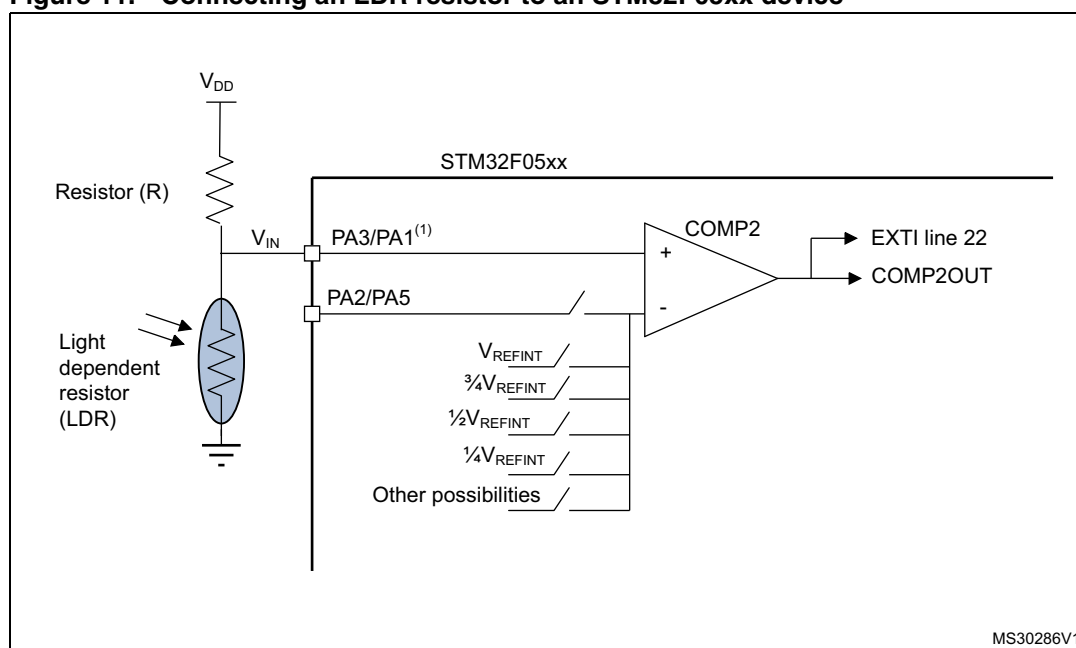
Figure 11. Connecting an LDR resistor to an STM32F05xx device

$V_{DD}$

STM32F05xx

Resistor (R)

$V_{IN}$

PA3/PA1$^{(1)}$

COMP2

+

EXTI line 22

COMP2OUT

PA2/PA5

-

Light dependent resistor (LDR)

$V_{REFINT}$

$\frac{3}{4}V_{REFINT}$

$\frac{1}{2}V_{REFINT}$

$\frac{1}{4}V_{REFINT}$

Other possibilities

MS30286V1